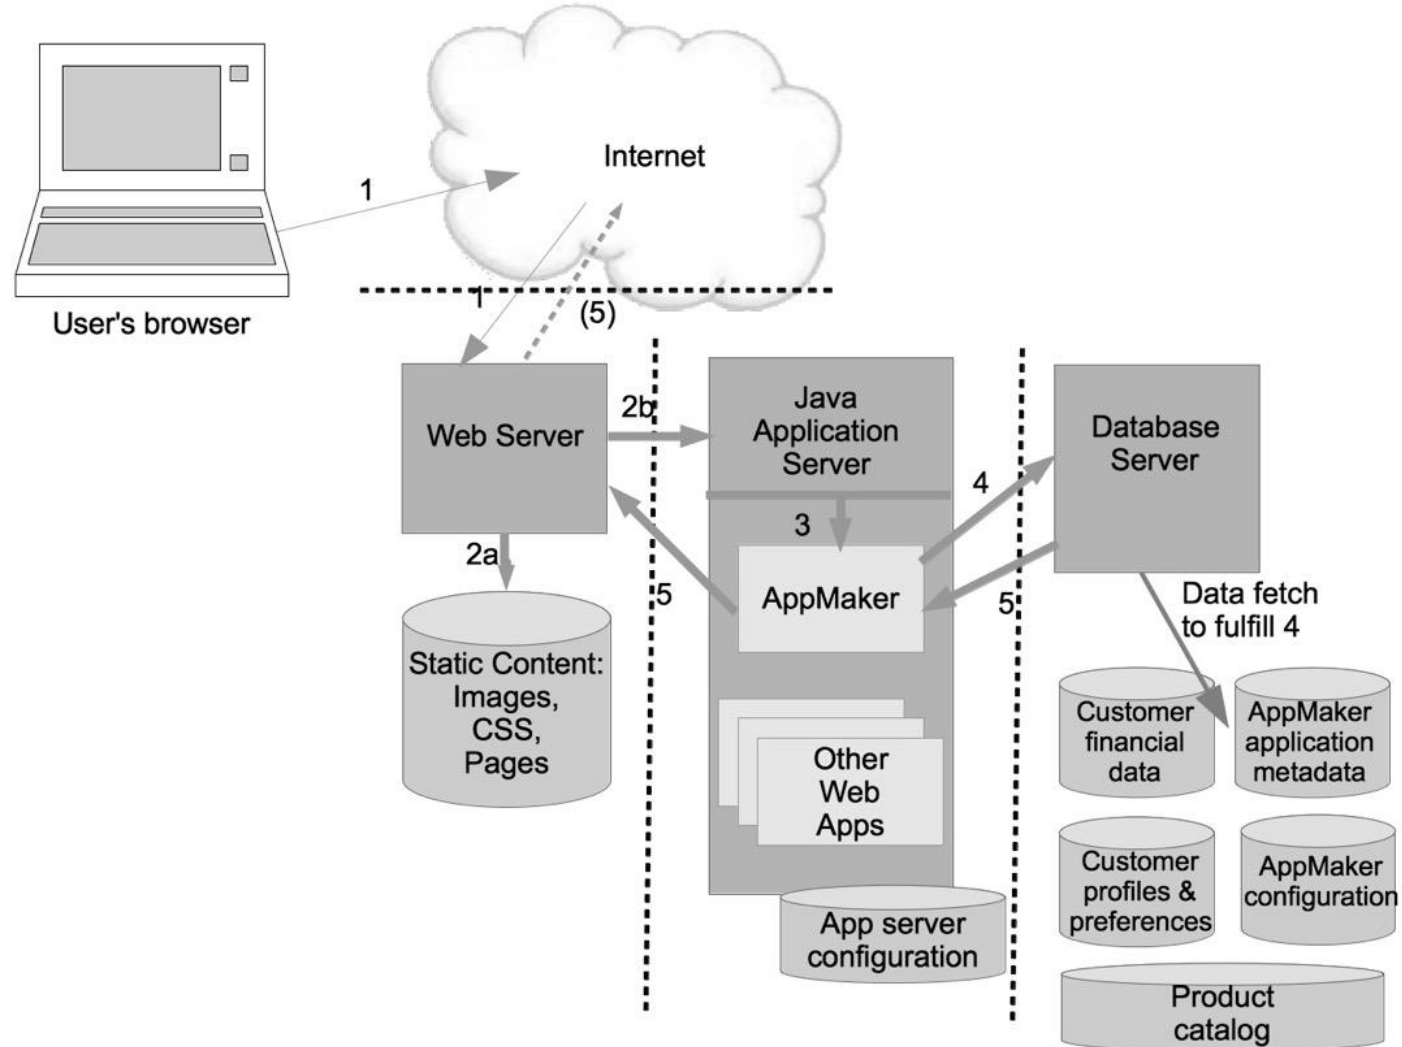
Internet

1

User's browser

1

(5)

Web Server

2b

Java Application Server

Database Server

4

3

2a

5

AppMaker

5

Data fetch to fulfill 4

Static Content: Images, CSS, Pages

Customer financial data

AppMaker application metadata

Other Web Apps

Customer profiles & preferences

AppMaker configuration

App server configuration

Product catalog